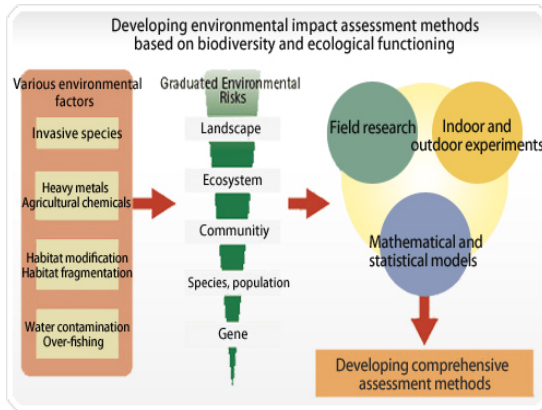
Developing environmental impact assessment methods based on biodiversity and ecological functioning

Various environmental factors

Invasive species

Heavy metals
Agricultural chemicals

Habitat modification
Habitat fragmentation

Water contamination
Over-fishing

Graduated Environmental Risks

Landscape

Ecosystem

Communitiy

Species, population

Gene

Field research

Indoor and outdoor experiments

Mathematical and statistical models

Developing comprehensive assessment methods